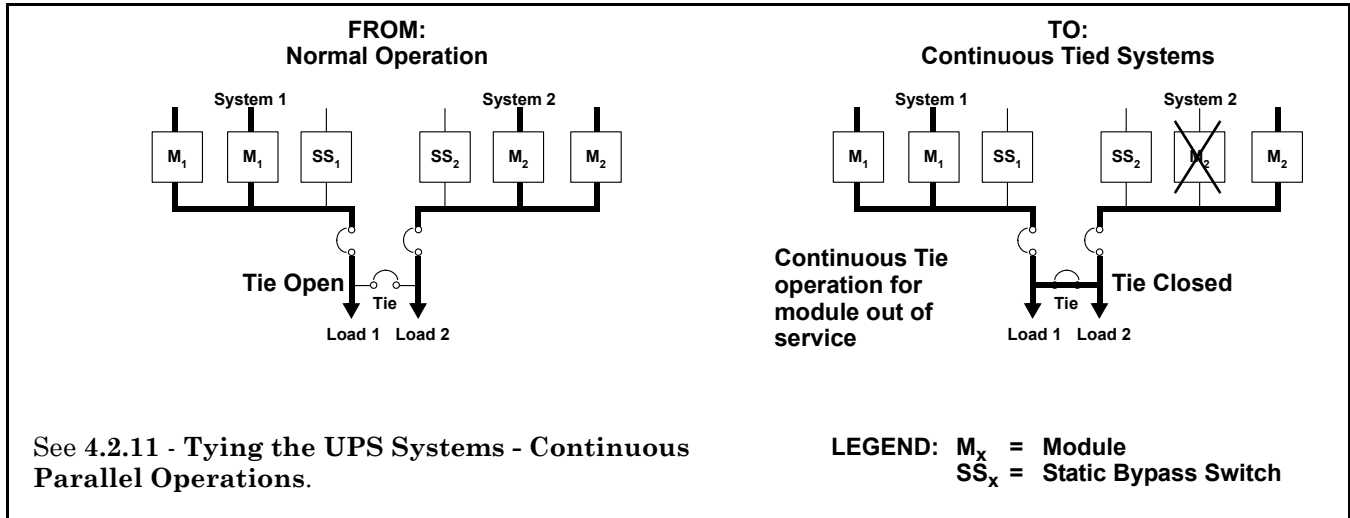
FROM:
Normal Operation

System 1

System 2

$M_1$ $M_1$ $SS_1$ $SS_2$ $M_2$ $M_2$

Tie Open

Tie

Load 1 Load 2

TO:
Continuous Tied Systems

System 1

System 2

$M_1$ $M_1$ $SS_1$ $SS_2$ $M_2$ $M_2$

Continuous Tie operation for module out of service

Tie Closed

Tie

Load 1 Load 2

See **4.2.11 - Tying the UPS Systems - Continuous Parallel Operations**.

LEGEND: $M_X$ = Module
$SS_X$ = Static Bypass Switch